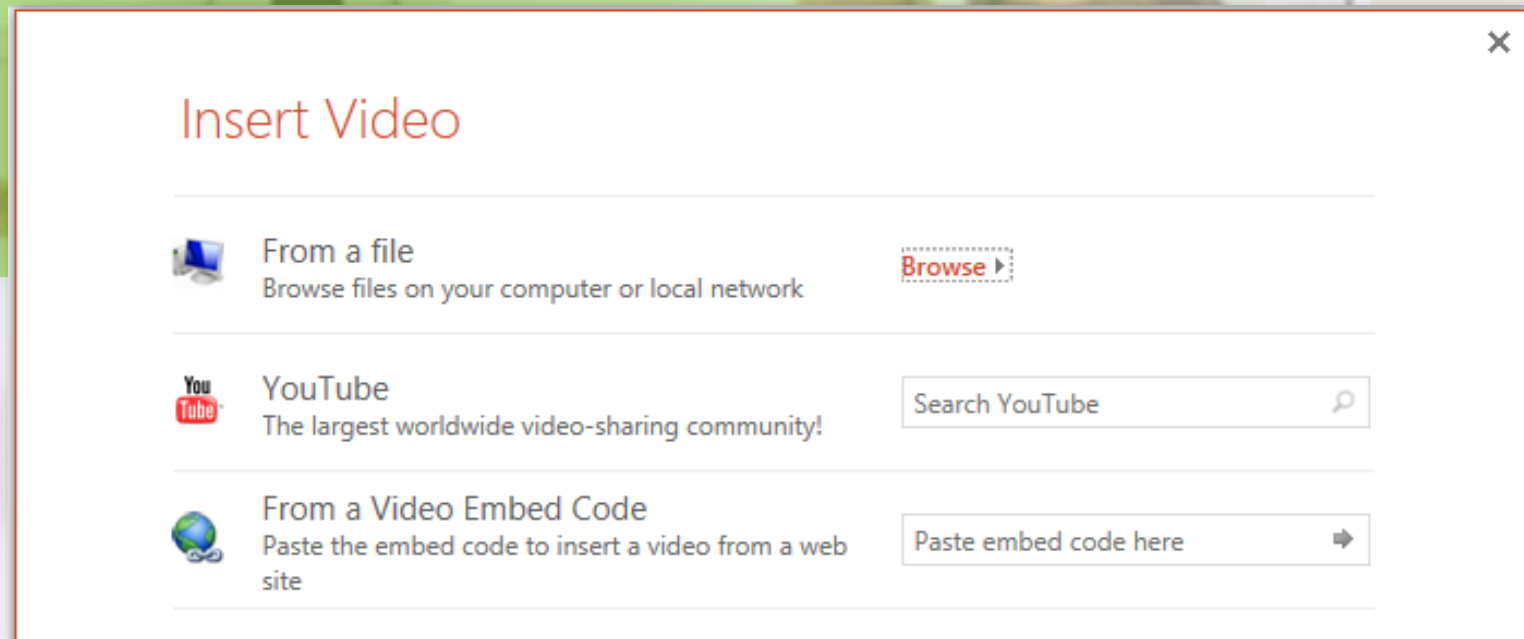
×

Insert Video

From a file
Browse files on your computer or local network

Browse

You Tube

YouTube
The largest worldwide video-sharing community!

Search YouTube

From a Video Embed Code
Paste the embed code to insert a video from a web site

Paste embed code here